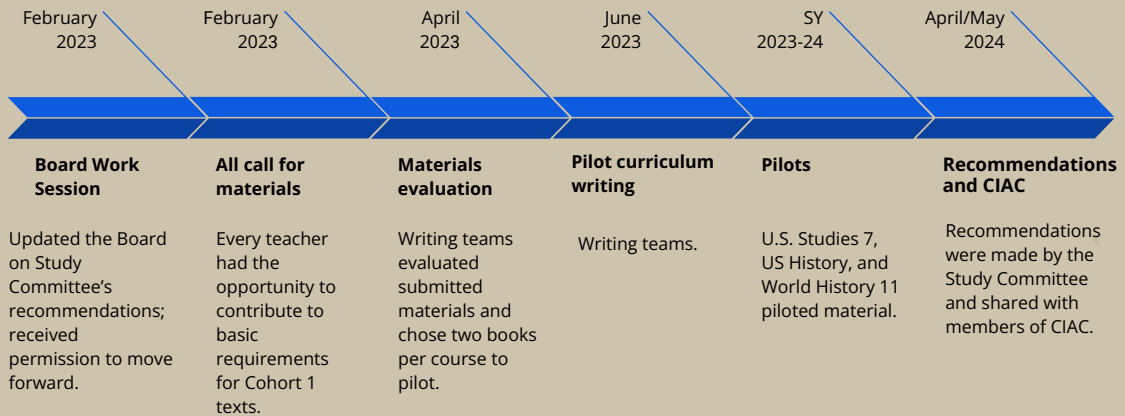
February 2023

February 2023

April 2023

June 2023

SY 2023-24

April/May 2024

Board Work Session

Updated the Board on Study Committee's recommendations; received permission to move forward.

All call for materials

Every teacher had the opportunity to contribute to basic requirements for Cohort 1 texts.

Materials evaluation

Writing teams evaluated submitted materials and chose two books per course to pilot.

Pilot curriculum writing

Writing teams.

Pilots

U.S. Studies 7, US History, and World History 11 piloted material.

Recommendations and CIAC

Recommendations were made by the Study Committee and shared with members of CIAC.